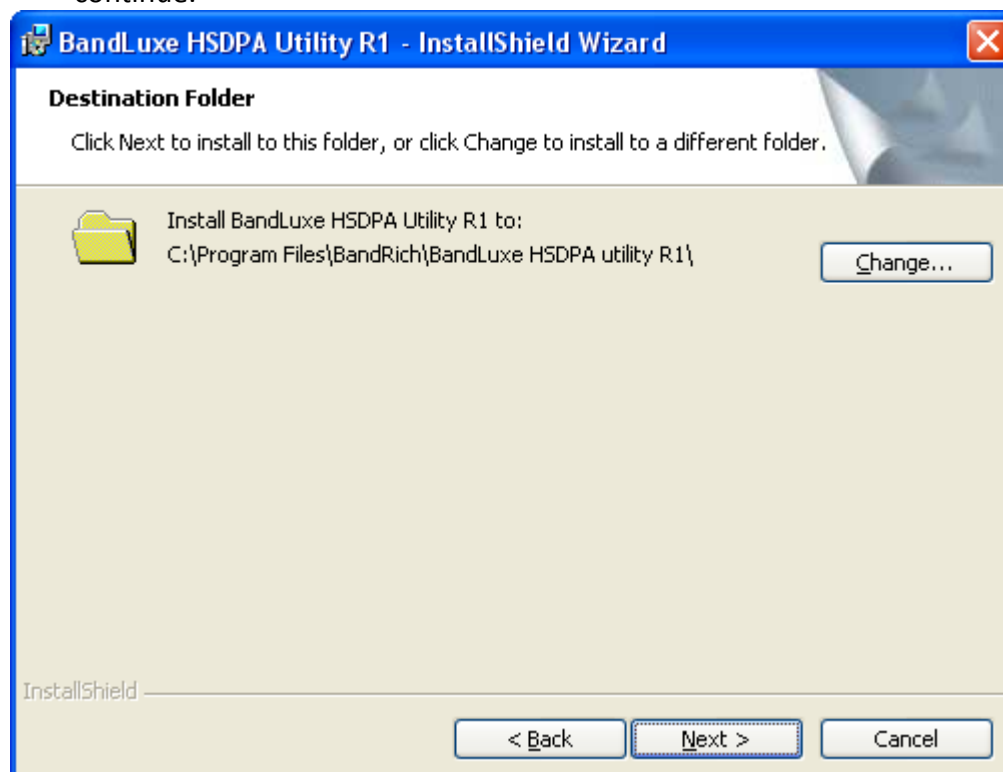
continue.

BandLuxe HSDPA Utility R1 - InstallShield Wizard

Destination Folder

Click Next to install to this folder, or click Change to install to a different folder.

Install BandLuxe HSDPA Utility R1 to:
C:\Program Files\BandRich\BandLuxe HSDPA utility R1\

Change...

InstallShield

< Back

Next >

Cancel